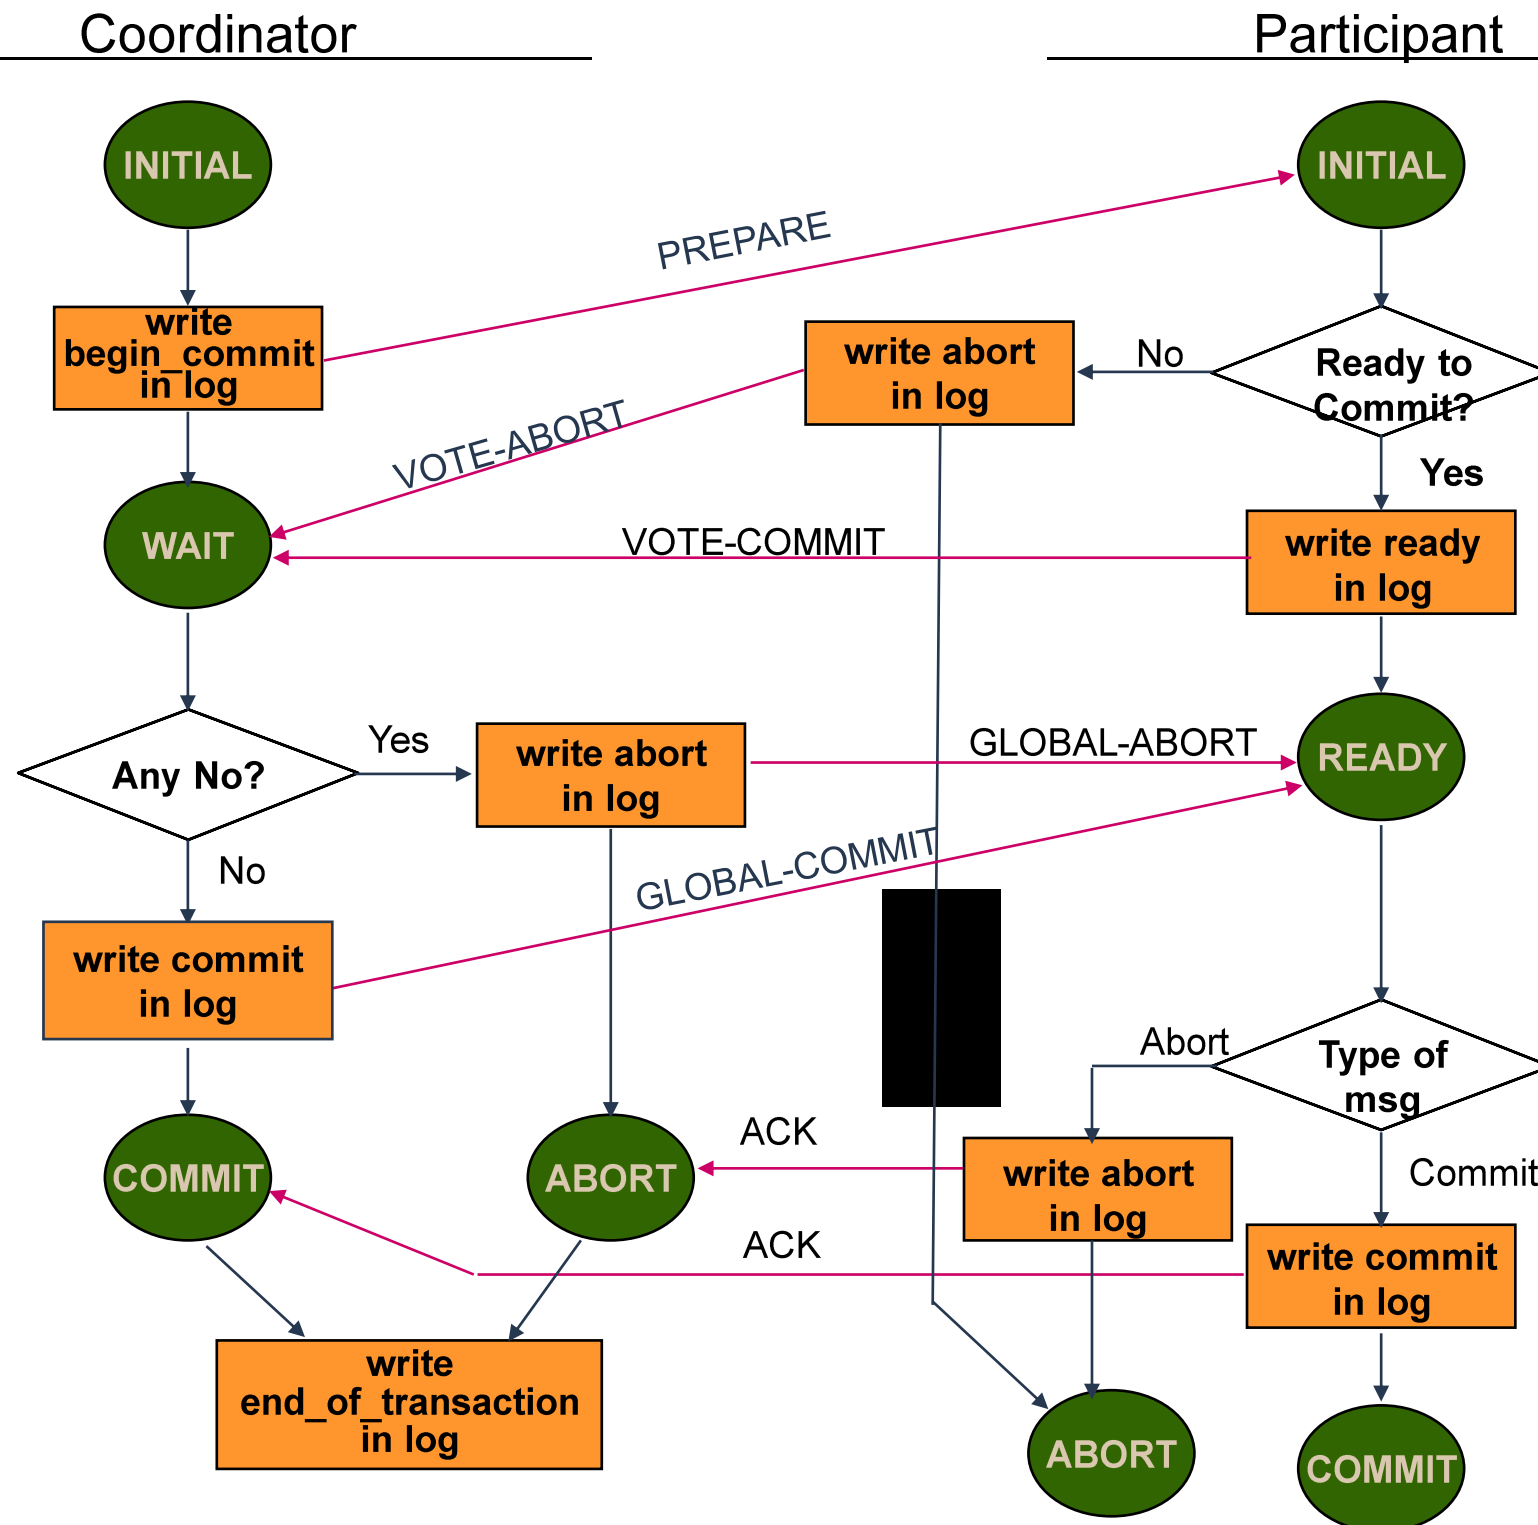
Coordinator

Participant

INITIAL

INITIAL

PREPARE

write begin_commit in log

write abort in log

No

Ready to Commit?

VOTE-ABORT

Yes

WAIT

VOTE-COMMIT

write ready in log

Any No?

Yes

write abort in log

GLOBAL-ABORT

READY

No

GLOBAL-COMMIT

write commit in log

Abort

Type of msg

ACK

write abort in log

Commit

COMMIT

ABORT

ACK

write commit in log

write end_of_transaction in log

ABORT

COMMIT